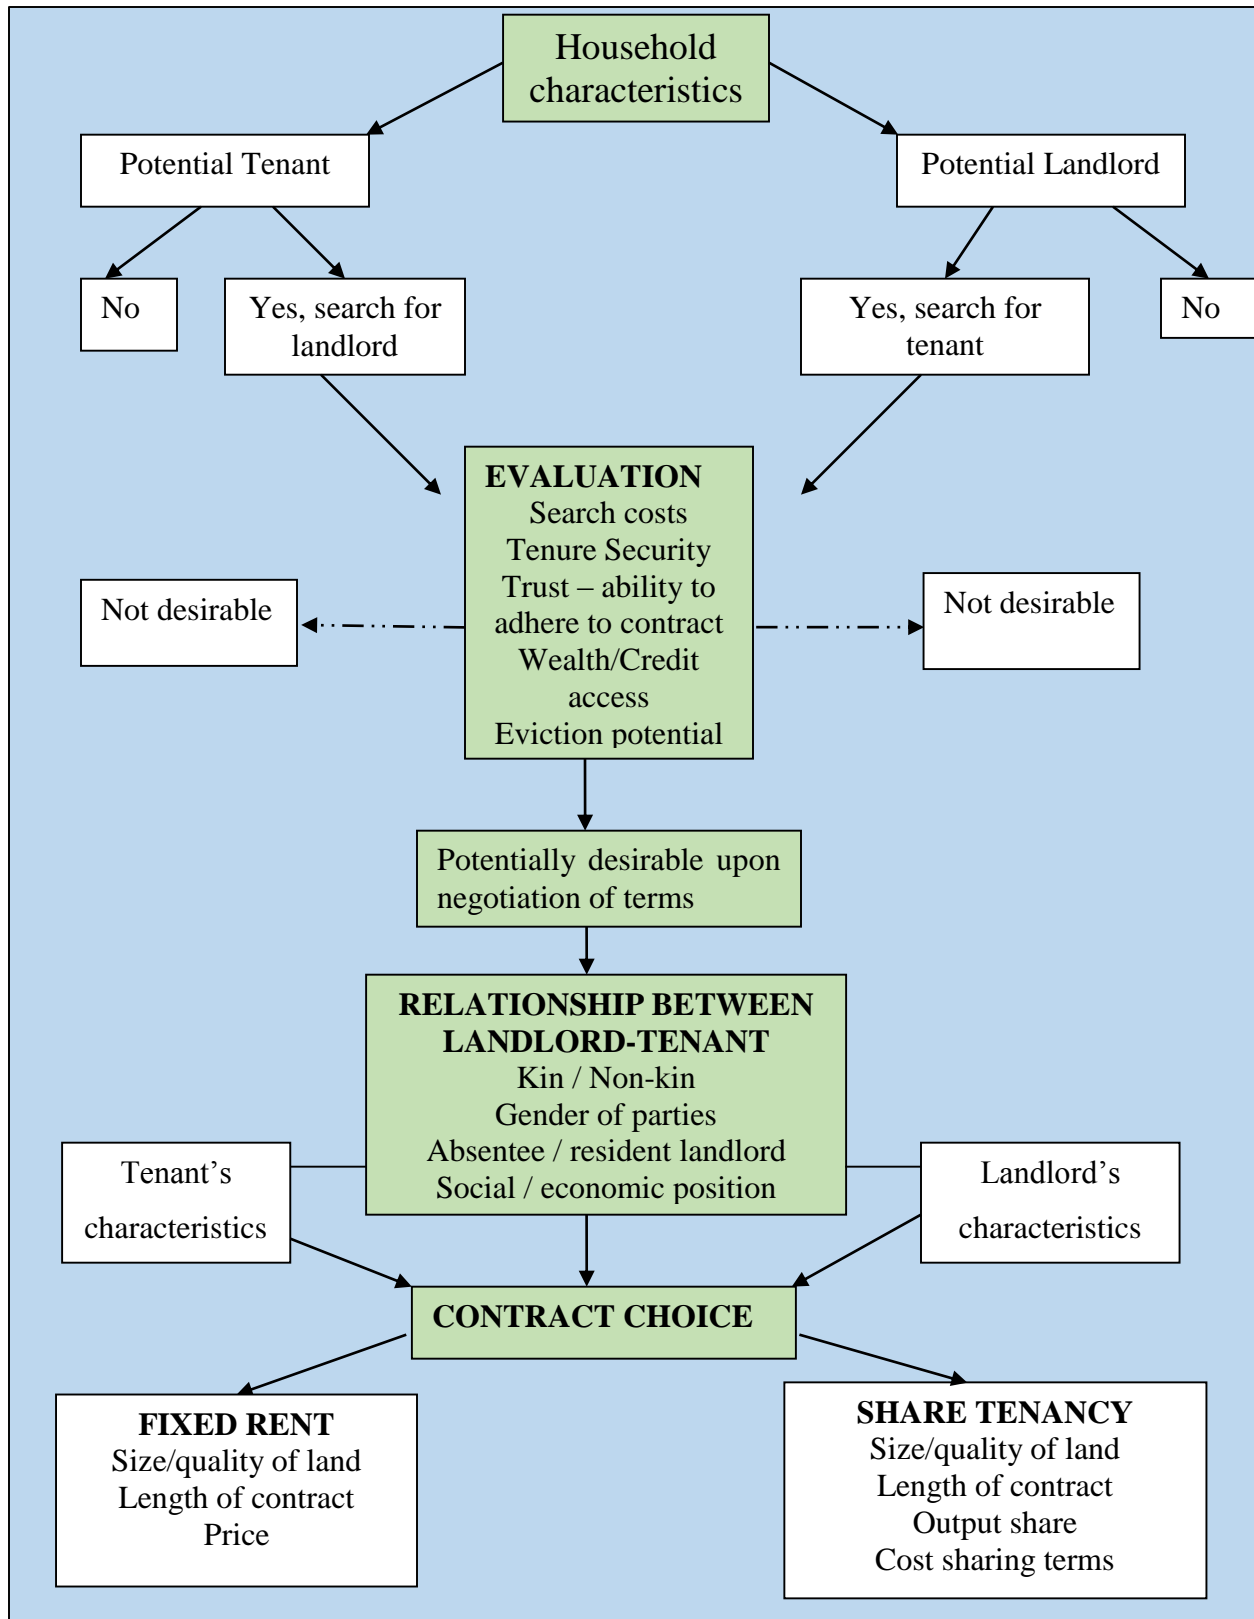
Household characteristics

Potential Tenant

Potential Landlord

No

Yes, search for landlord

Yes, search for tenant

No

EVALUATION
Search costs
Tenure Security
Trust – ability to adhere to contract
Wealth/Credit access
Eviction potential

Not desirable

Not desirable

Potentially desirable upon negotiation of terms

RELATIONSHIP BETWEEN LANDLORD-TENANT
Kin / Non-kin
Gender of parties
Absentee / resident landlord
Social / economic position

Tenant's characteristics

Landlord's characteristics

CONTRACT CHOICE

FIXED RENT
Size/quality of land
Length of contract
Price

SHARE TENANCY
Size/quality of land
Length of contract
Output share
Cost sharing terms